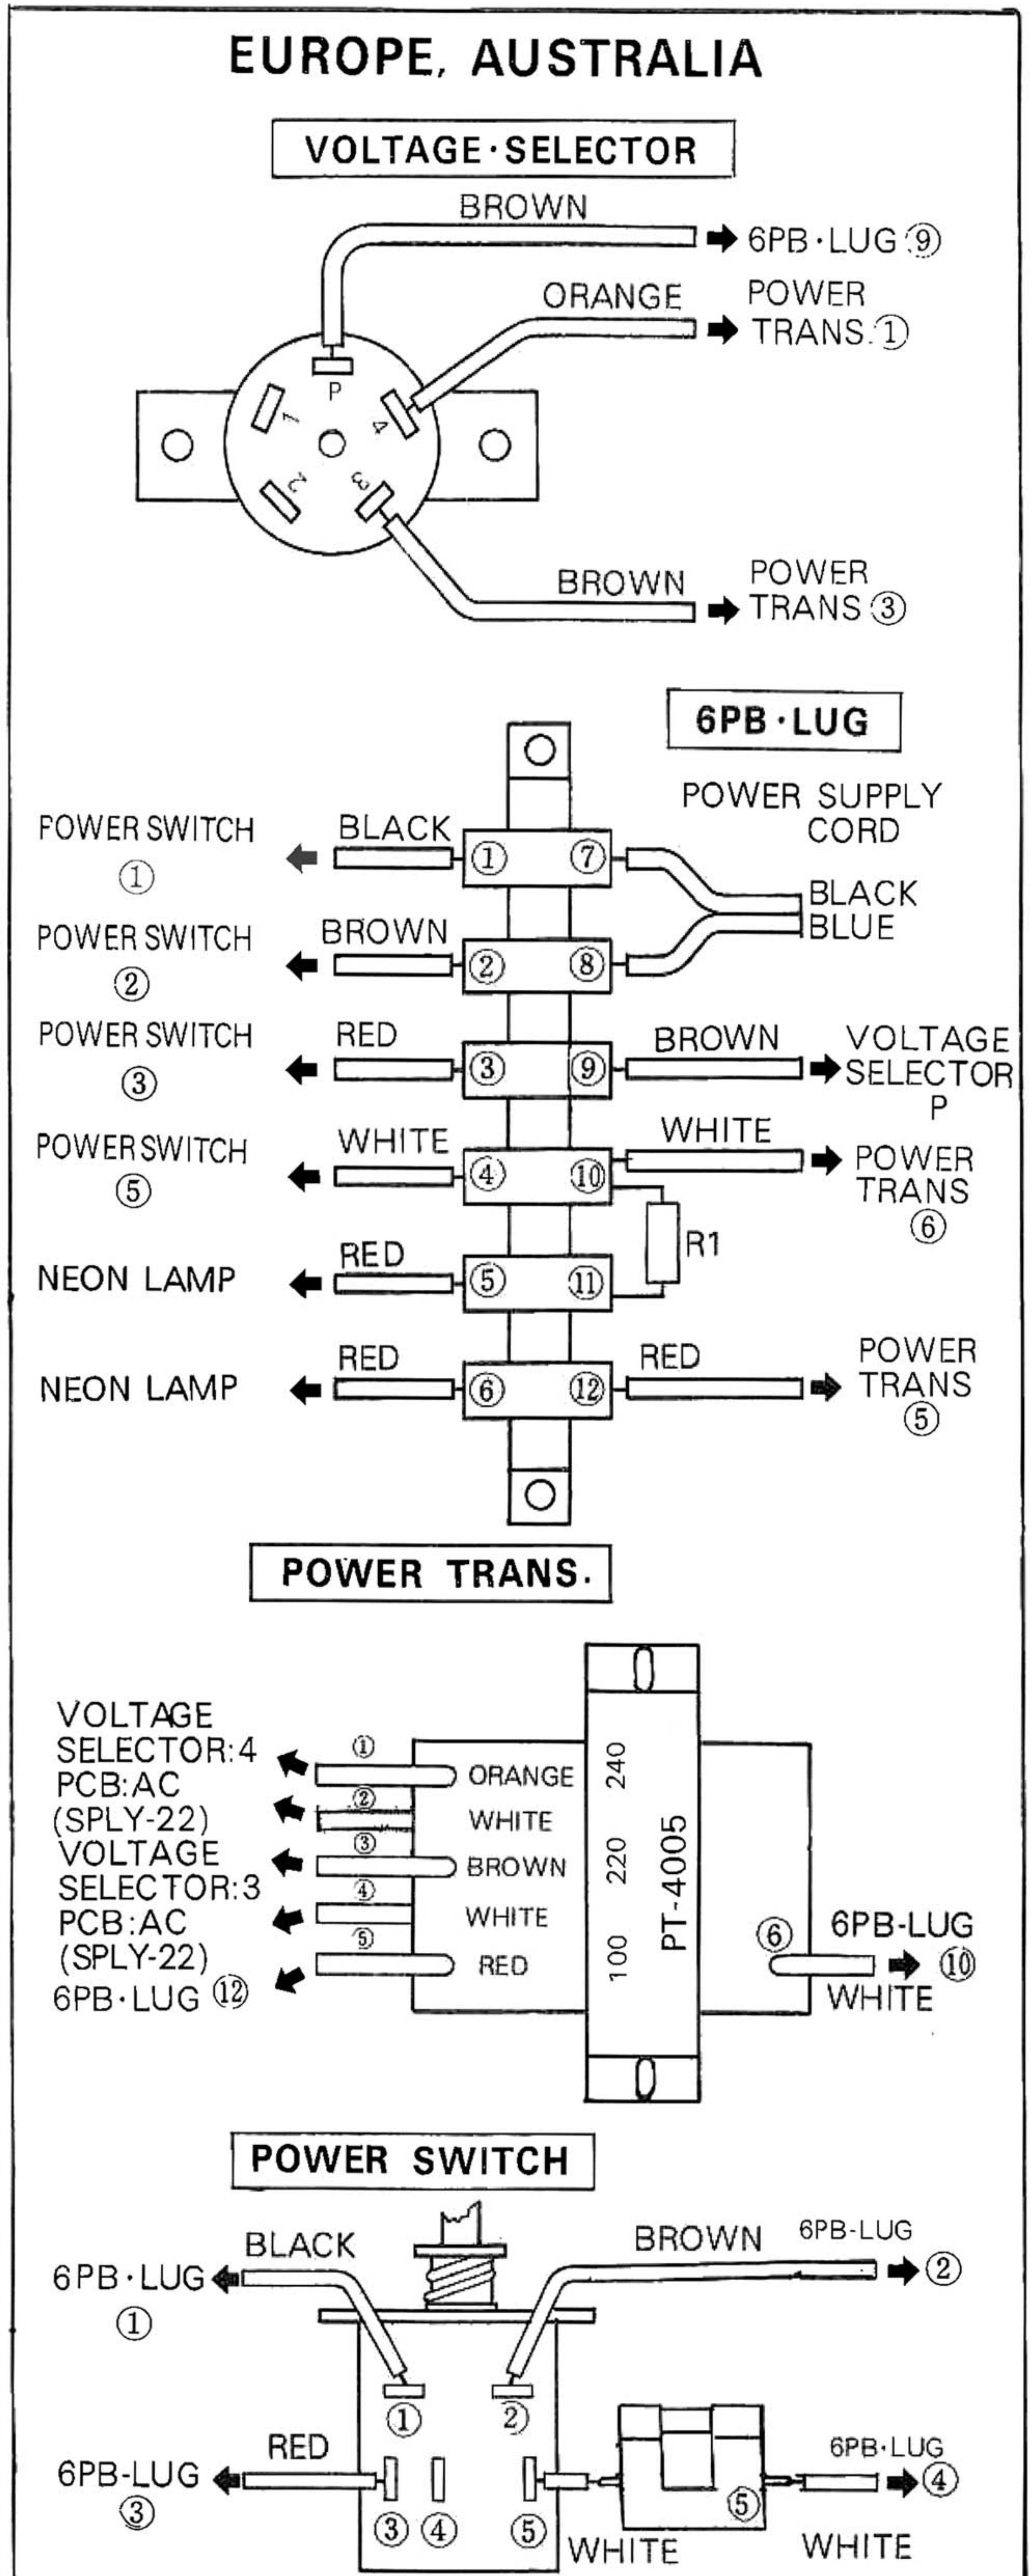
EUROPE, AUSTRALIA

VOLTAGE·SELECTOR

BROWN
6PB·LUG ⑨
ORANGE
POWER TRANS ①
P
1
4
2
3
BROWN
POWER TRANS ③

6PB·LUG

POWER SUPPLY CORD
POWER SWITCH ①
BLACK
① ⑦
BLACK
BLUE
POWER SWITCH ②
BROWN
② ⑧
POWER SWITCH ③
RED
③ ⑨
BROWN
VOLTAGE SELECTOR P
POWER SWITCH ⑤
WHITE
④ ⑩
WHITE
POWER TRANS ⑥
R1
NEON LAMP
RED
⑤ ⑪
NEON LAMP
RED
⑥ ⑫
RED
POWER TRANS ⑤

POWER TRANS.

VOLTAGE SELECTOR:4
PCB:AC (SPLY-22)
VOLTAGE SELECTOR:3
PCB:AC (SPLY-22)
6PB·LUG ⑫
① ORANGE
② WHITE
③ BROWN
④ WHITE
⑤ RED
240
220
100
PT-4005
⑥
6PB-LUG ⑩
WHITE

POWER SWITCH

BLACK
6PB·LUG ①
BROWN
6PB-LUG ②
①
②
RED
6PB-LUG ③
③ ④ ⑤
⑤
6PB·LUG ④
WHITE
WHITE